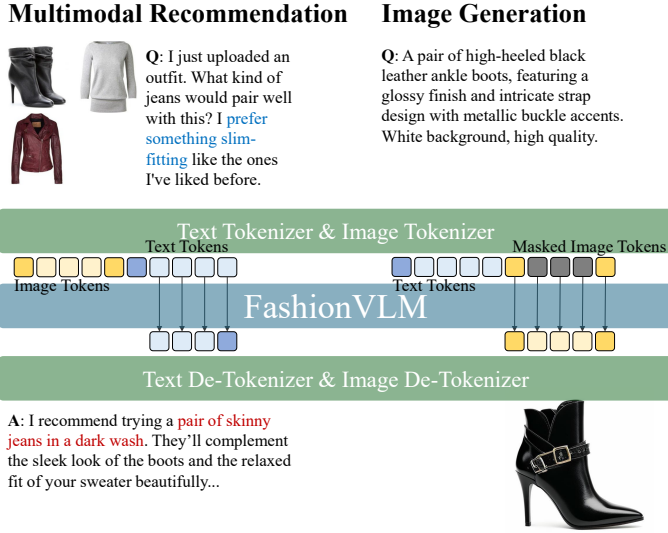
Multimodal Recommendation

Q: I just uploaded an outfit. What kind of jeans would pair well with this? I prefer something slim-fitting like the ones I've liked before.

Image Generation

Q: A pair of high-heeled black leather ankle boots, featuring a glossy finish and intricate strap design with metallic buckle accents. White background, high quality.

Text Tokenizer & Image Tokenizer

Text Tokens

Image Tokens

Masked Image Tokens

Text Tokens

FashionVLM

Text De-Tokenizer & Image De-Tokenizer

A: I recommend trying a pair of skinny jeans in a dark wash. They'll complement the sleek look of the boots and the relaxed fit of your sweater beautifully...